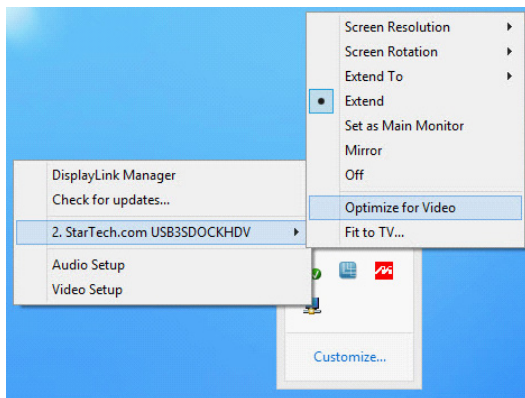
Screen Resolution
Screen Rotation
Extend To
Extend
Set as Main Monitor
Mirror
Off
Optimize for Video
Fit to TV...

DisplayLink Manager
Check for updates...
2. StarTech.com USB3SDOCKHDV
Audio Setup
Video Setup

Customize...